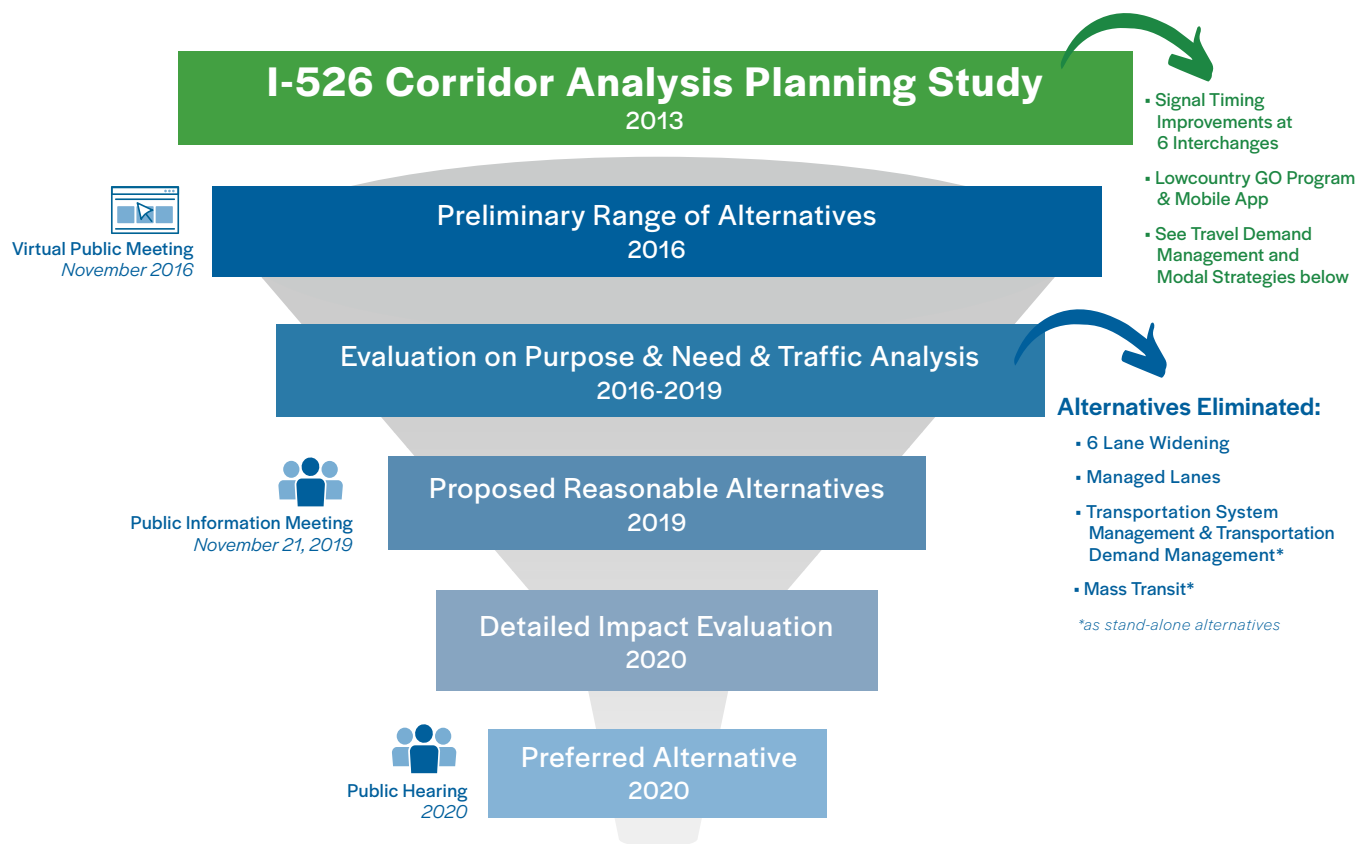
I-526 Corridor Analysis Planning Study
2013

▪ Signal Timing Improvements at 6 Interchanges

▪ Lowcountry GO Program & Mobile App

▪ See Travel Demand Management and Modal Strategies below

Virtual Public Meeting
November 2016

Preliminary Range of Alternatives
2016

Evaluation on Purpose & Need & Traffic Analysis
2016-2019

Alternatives Eliminated:

▪ 6 Lane Widening

▪ Managed Lanes

▪ Transportation System Management & Transportation Demand Management*

▪ Mass Transit*

*as stand-alone alternatives

Public Information Meeting
November 21, 2019

Proposed Reasonable Alternatives
2019

Detailed Impact Evaluation
2020

Public Hearing
2020

Preferred Alternative
2020